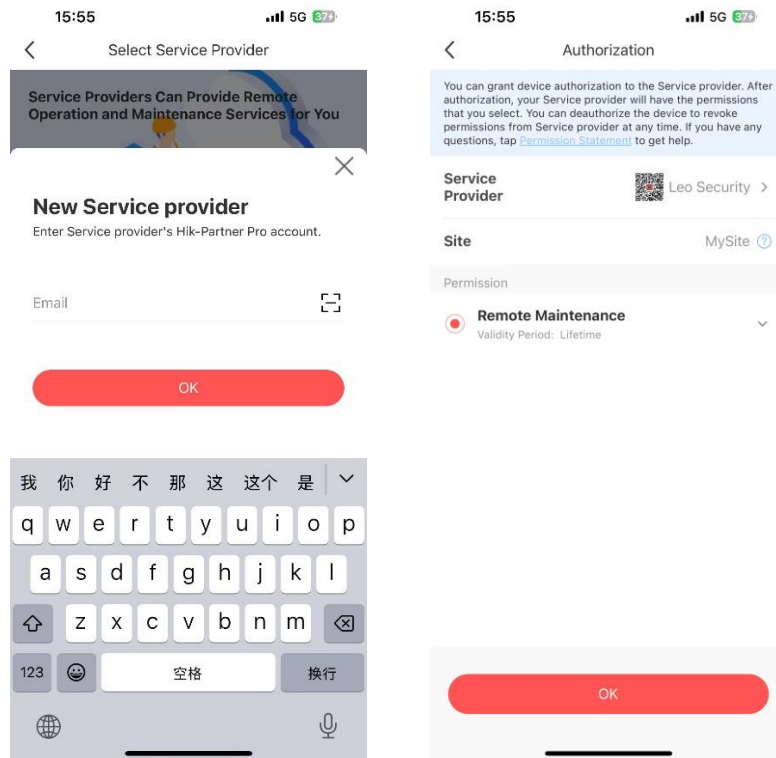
15:55 5G 37

Select Service Provider

Service Providers Can Provide Remote Operation and Maintenance Services for You

New Service provider

Enter Service provider's Hik-Partner Pro account.

Email

OK

我 你 好 不 那 这 这个 是

q w e r t y u i o p

a s d f g h j k l

z x c v b n m

123 空格 换行

15:55 5G 37

Authorization

You can grant device authorization to the Service provider. After authorization, your Service provider will have the permissions that you select. You can deauthorize the device to revoke permissions from Service provider at any time. If you have any questions, tap Permission Statement to get help.

Service Provider Leo Security

Site MySite

Permission

Remote Maintenance
Validity Period: Lifetime

OK